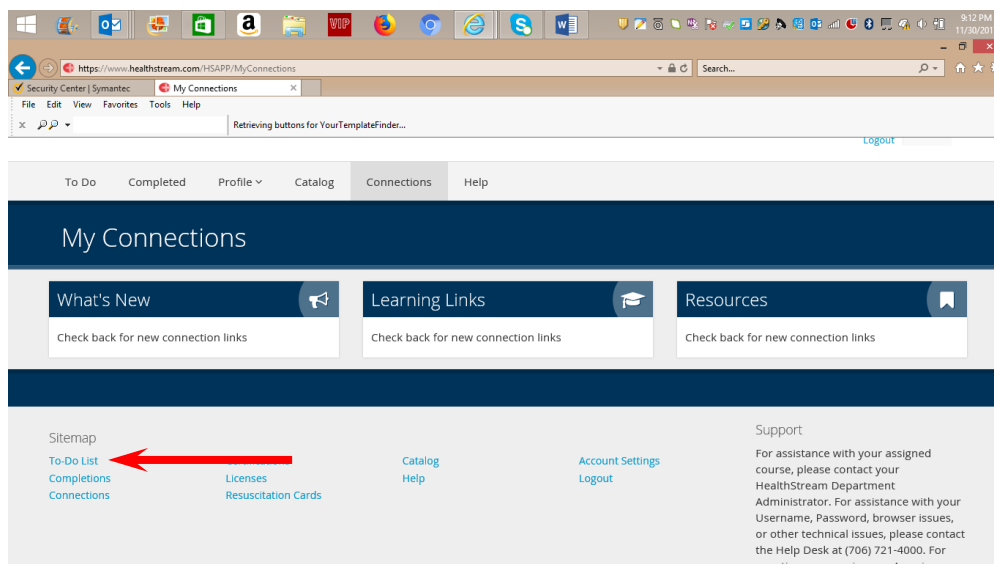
9:12 PM
11/30/201

https://www.healthstream.com/HSAPP/MyConnections
Search...

Security Center | Symantec
My Connections

File Edit View Favorites Tools Help

Retrieving buttons for YourTemplateFinder...

Logout

To Do Completed Profile Catalog Connections Help

My Connections

What's New
Check back for new connection links

Learning Links
Check back for new connection links

Resources
Check back for new connection links

Sitemap
To-Do List
Completions
Connections
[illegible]
Licenses
Resuscitation Cards
Catalog
Help
Account Settings
Logout

Support
For assistance with your assigned course, please contact your HealthStream Department Administrator. For assistance with your Username, Password, browser issues, or other technical issues, please contact the Help Desk at (706) 721-4000. For